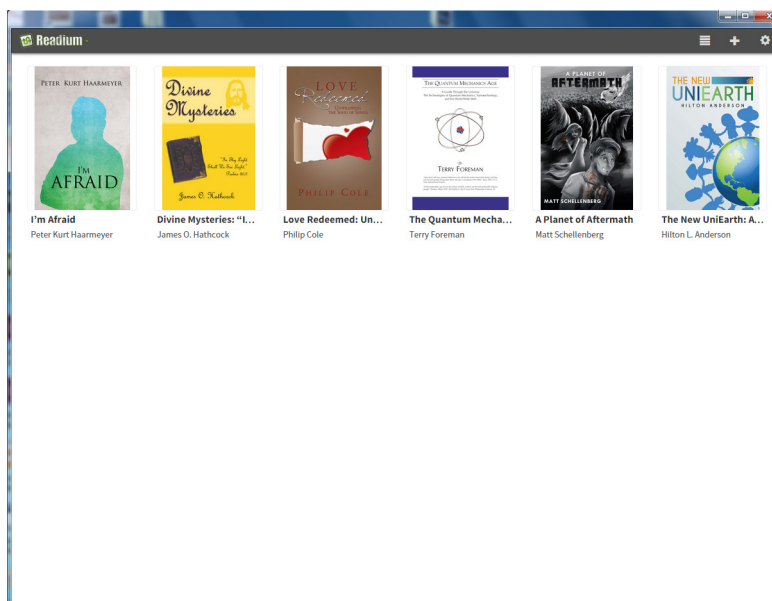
Readium

PETER KURT HAARMEYER
I'M AFRAID

I'm Afraid
Peter Kurt Haarmeyer

Divine Mysteries
"In Thy Light Shall We See Light" Psalms 36:9
James O. Hathcock

Divine Mysteries: "I...
James O. Hathcock

LOVE Redeemed
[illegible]
PHILIP COLE

Love Redeemed: Un...
Philip Cole

THE QUANTUM MECHANICS AGE
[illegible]
TERRY FOREMAN

The Quantum Mecha...
Terry Foreman

A PLANET OF AFTERMATH
MATT SCHELLENBERG

A Planet of Aftermath
Matt Schellenberg

THE NEW UNIEARTH
HILTON ANDERSON

The New UniEarth: A...
Hilton L. Anderson